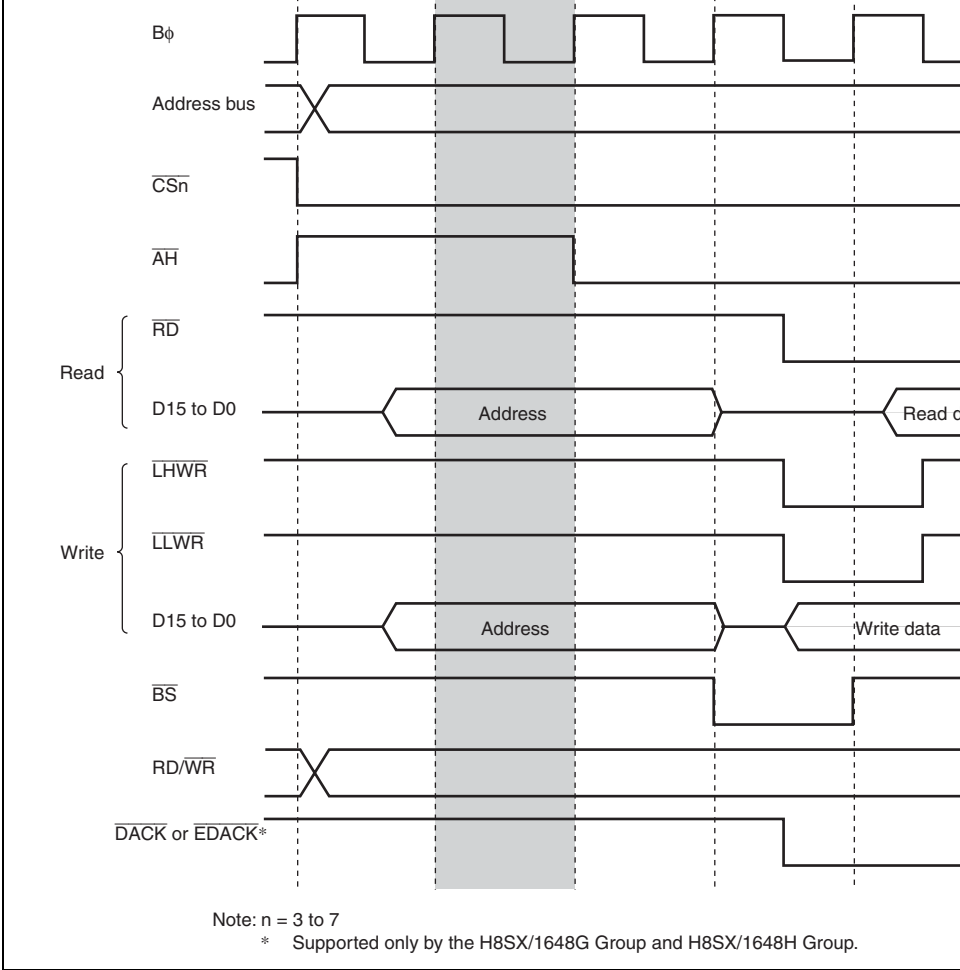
Bϕ

Address bus

$\overline{CSn}$

$\overline{AH}$

Read

$\overline{RD}$

D15 to D0

Address

Read d

Write

$\overline{LHWR}$

$\overline{LLWR}$

D15 to D0

Address

Write data

$\overline{BS}$

RD/$\overline{WR}$

$\overline{DACK}$ or $\overline{EDACK}$*

Note: n = 3 to 7
* Supported only by the H8SX/1648G Group and H8SX/1648H Group.